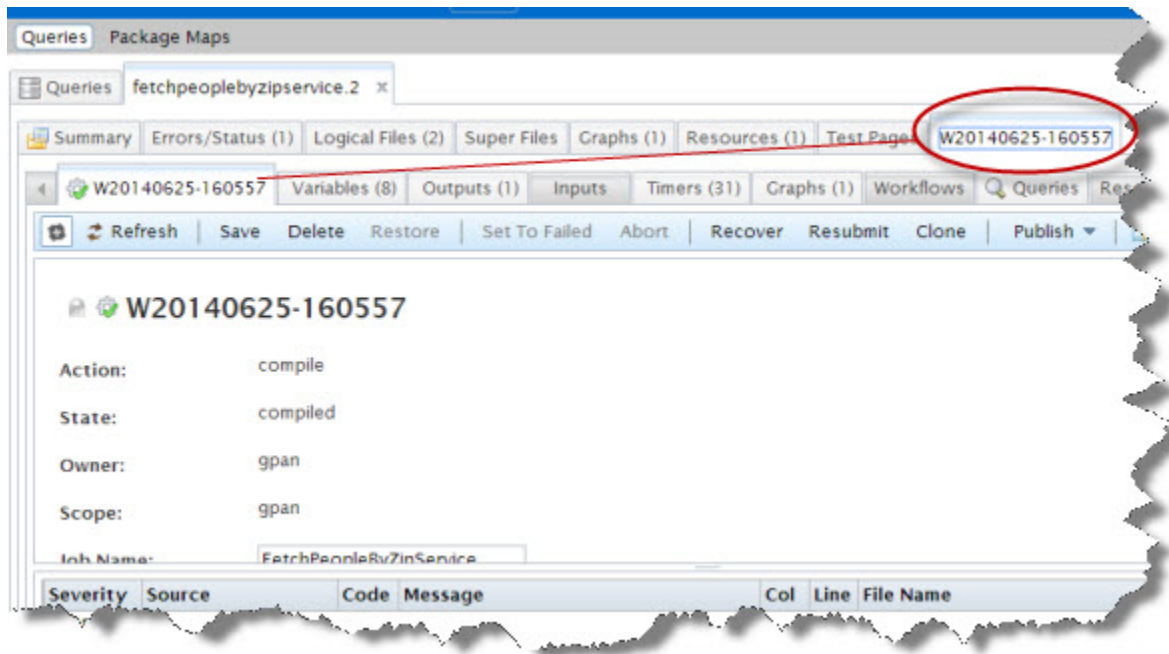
Queries Package Maps

Queries fetchpeoplebyzipservice.2 ×

Summary Errors/Status (1) Logical Files (2) Super Files Graphs (1) Resources (1) Test Pages W20140625-160557

W20140625-160557 Variables (8) Outputs (1) Inputs Timers (31) Graphs (1) Workflows Queries Res

Refresh Save Delete Restore Set To Failed Abort Recover Resubmit Clone Publish

W20140625-160557

Action: compile

State: compiled

Owner: gpan

Scope: gpan

Job Name: FetchPeopleByZipService

| Severity | Source | Code | Message | Col | Line | File Name |
|---|---|---|---|---|---|---|